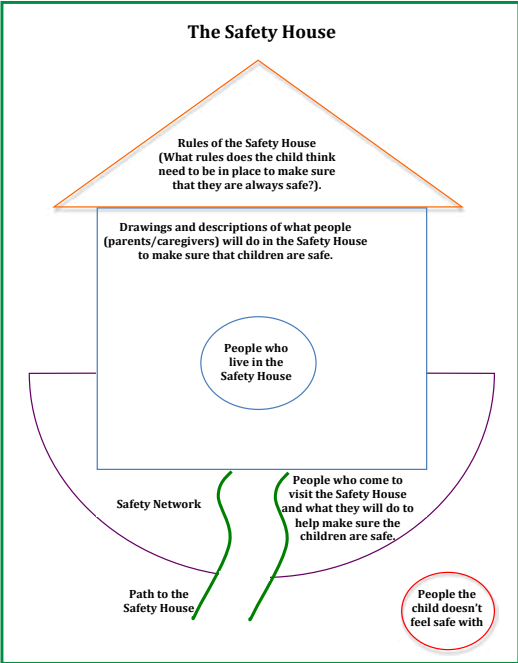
The Safety House

Rules of the Safety House (What rules does the child think need to be in place to make sure that they are always safe?).

Drawings and descriptions of what people (parents/caregivers) will do in the Safety House to make sure that children are safe.

People who live in the Safety House

Safety Network

People who come to visit the Safety House and what they will do to help make sure the children are safe.

Path to the Safety House

People the child doesn't feel safe with